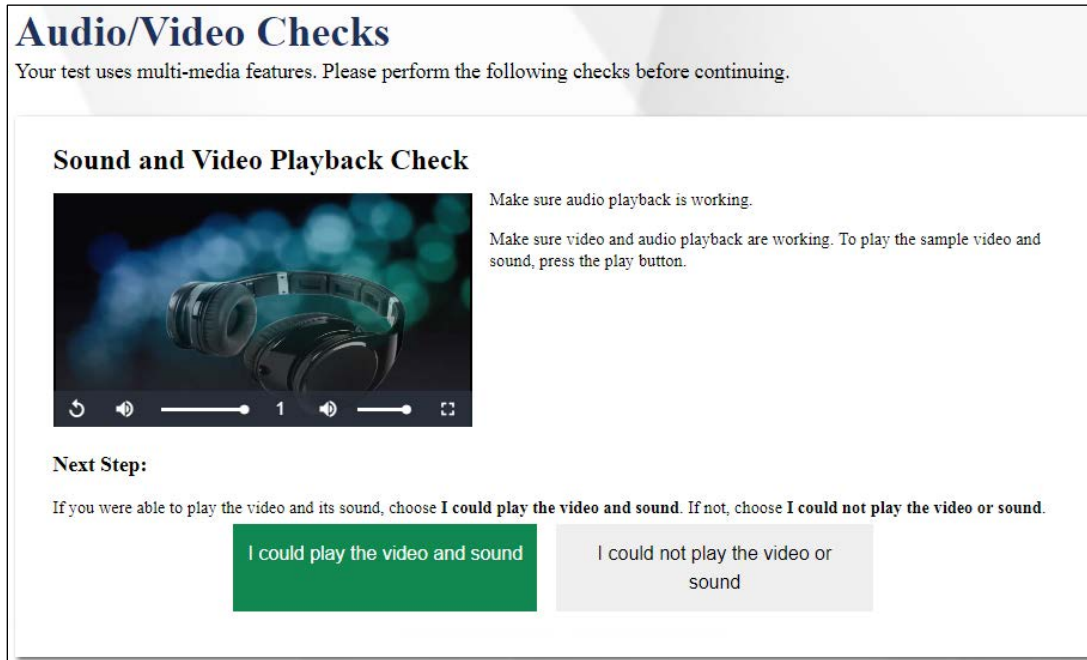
# Audio/Video Checks

Your test uses multi-media features. Please perform the following checks before continuing.

## Sound and Video Playback Check

1

Make sure audio playback is working.

Make sure video and audio playback are working. To play the sample video and sound, press the play button.

**Next Step:**

If you were able to play the video and its sound, choose **I could play the video and sound**. If not, choose **I could not play the video or sound**.

I could play the video and sound

I could not play the video or sound